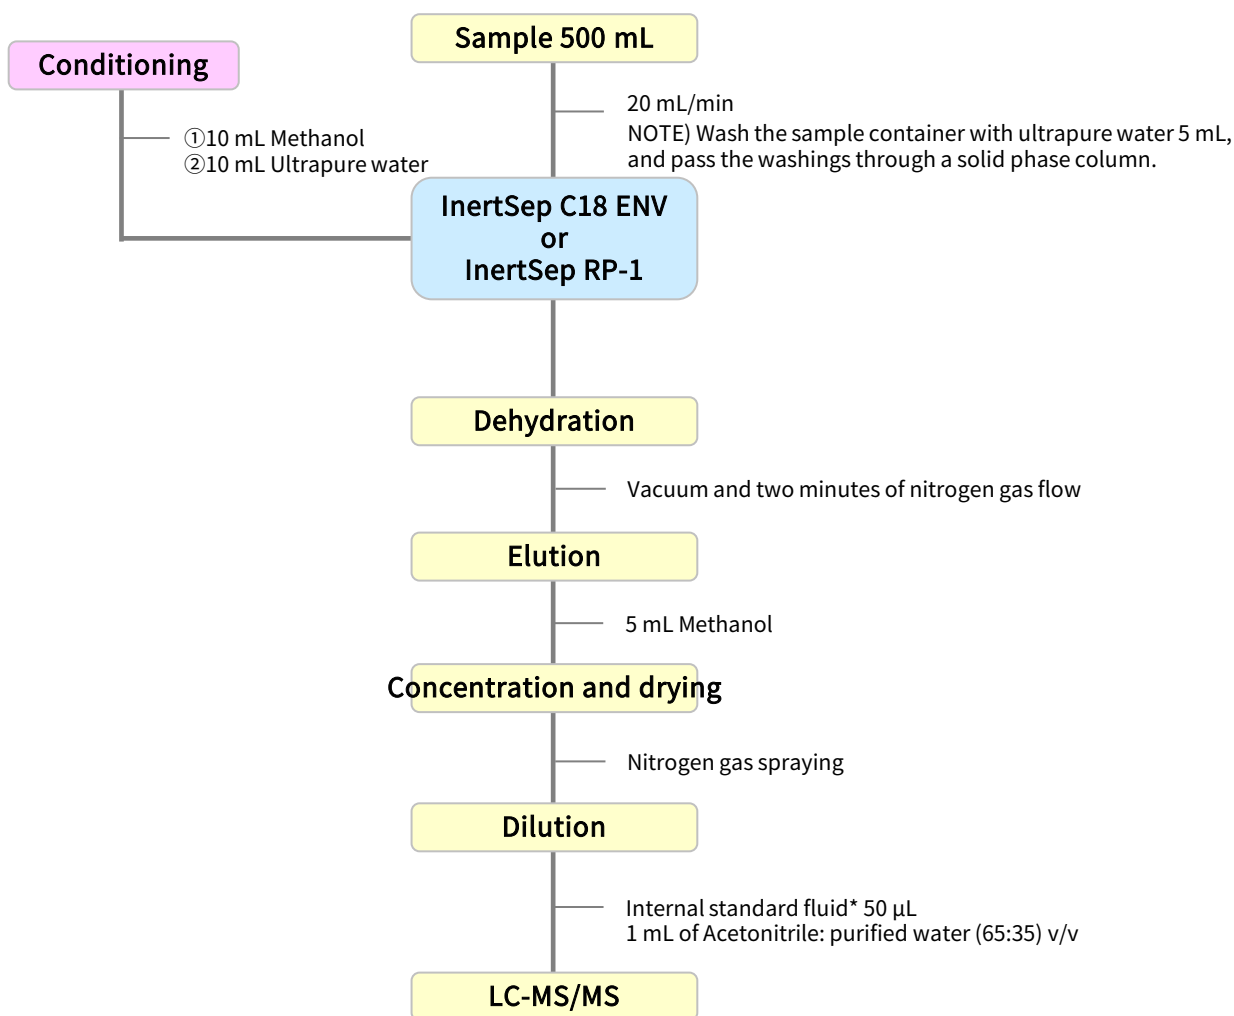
Sample 500 mL

Conditioning

①10 mL Methanol
②10 mL Ultrapure water

20 mL/min
NOTE) Wash the sample container with ultrapure water 5 mL, and pass the washings through a solid phase column.

InertSep C18 ENV
or
InertSep RP-1

Dehydration

Vacuum and two minutes of nitrogen gas flow

Elution

5 mL Methanol

Concentration and drying

Nitrogen gas spraying

Dilution

Internal standard fluid* 50 μL
1 mL of Acetonitrile: purified water (65:35) v/v

LC-MS/MS